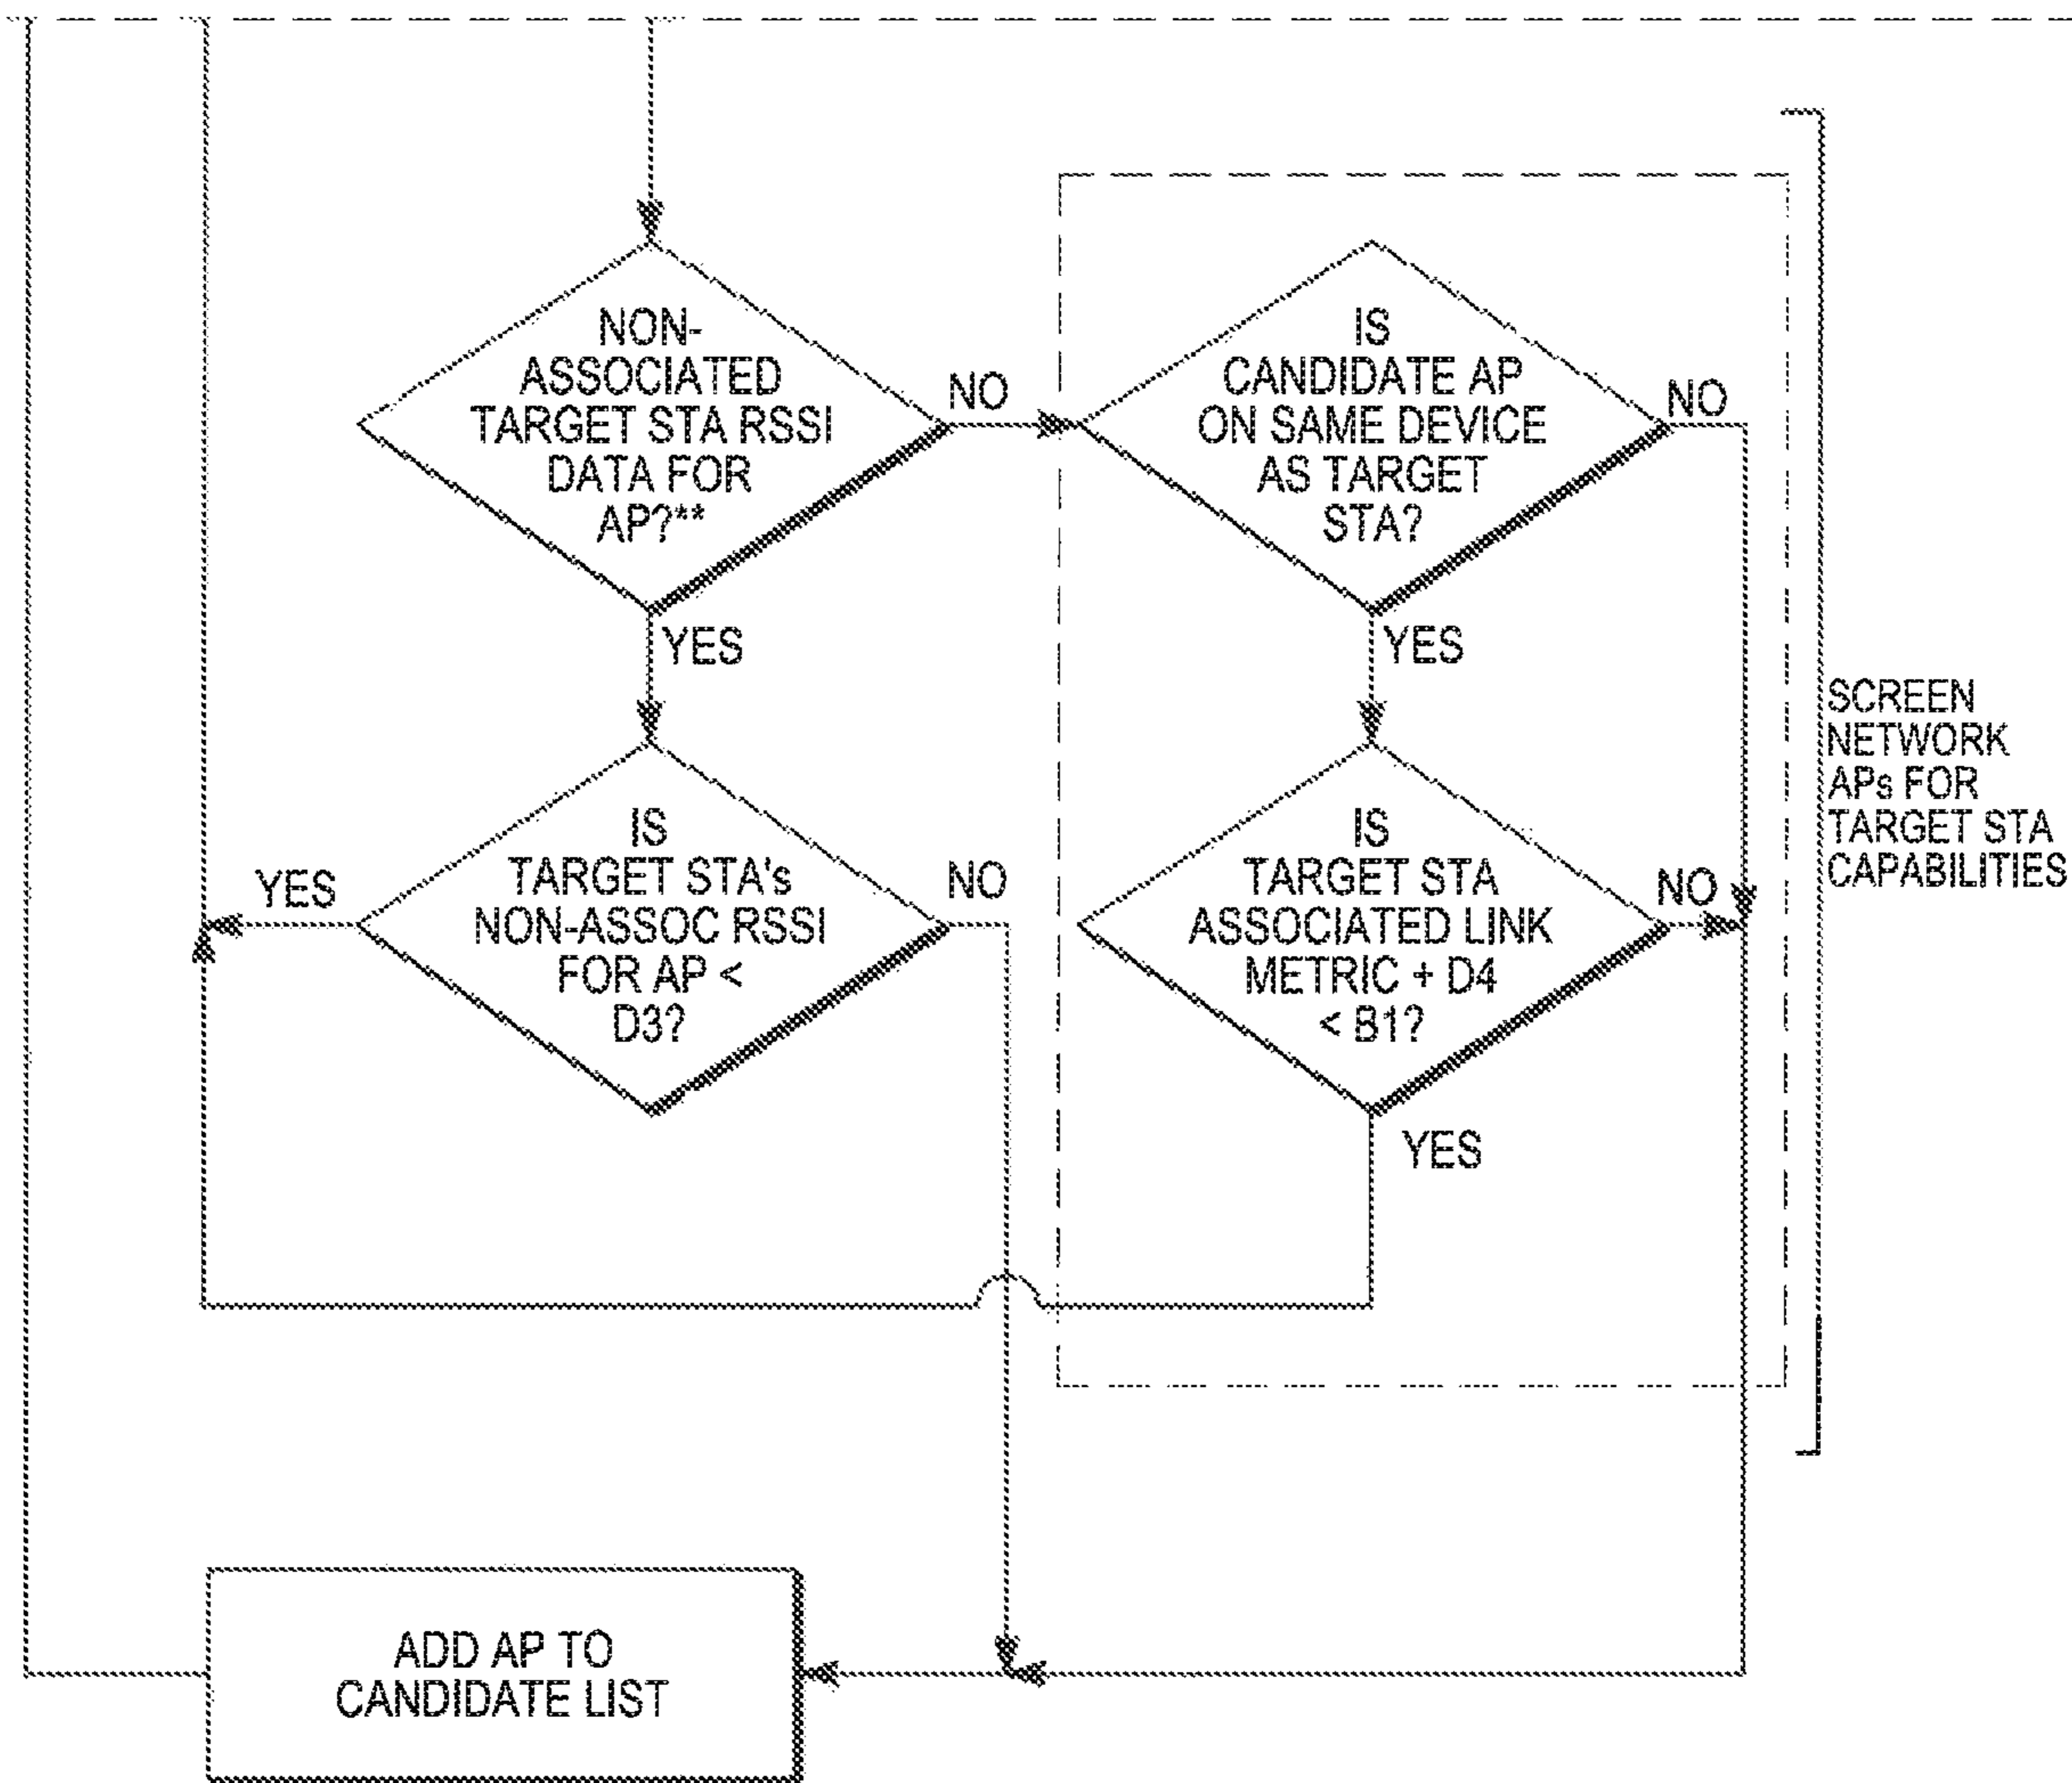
NON-ASSOCIATED TARGET STA RSSI DATA FOR AP?**

NO

YES

IS CANDIDATE AP ON SAME DEVICE AS TARGET STA?

NO

YES

SCREEN NETWORK APs FOR TARGET STA CAPABILITIES

IS TARGET STA's NON-ASSOC RSSI FOR AP < D3?

YES

NO

IS TARGET STA ASSOCIATED LINK METRIC + D4 < B1?

NO

YES

ADD AP TO CANDIDATE LIST